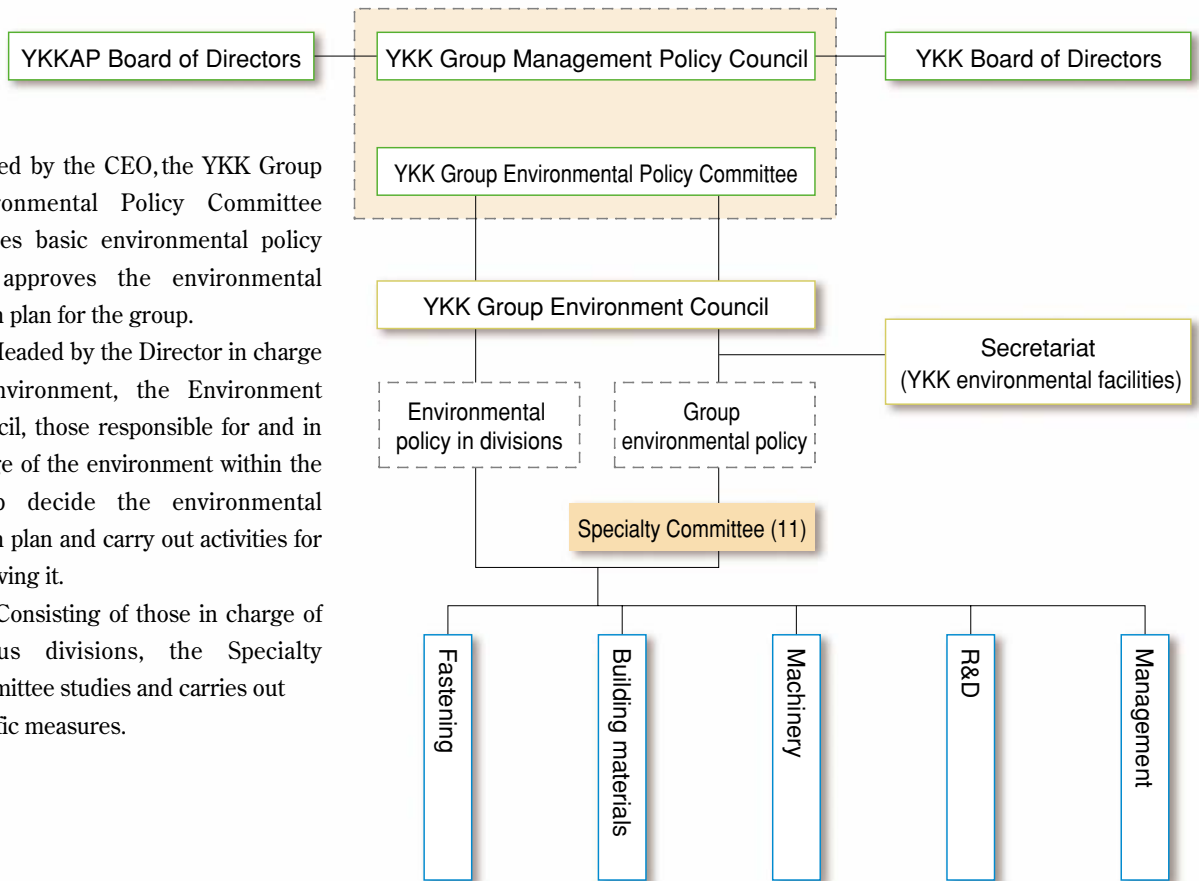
YKKAP Board of Directors

YKK Group Management Policy Council

YKK Board of Directors

ed by the CEO, the YKK Group onmental Policy Committee es basic environmental policy approves the environmental n plan for the group.

Ieaded by the Director in charge nvironment, the Environment cil, those responsible for and in e of the environment within the o decide the environmental n plan and carry out activities for ving it.

Consisting of those in charge of us divisions, the Specialty mittee studies and carries out fic measures.

YKK Group Environmental Policy Committee

YKK Group Environment Council

Secretariat
(YKK environmental facilities)

Environmental policy in divisions

Group environmental policy

Specialty Committee (11)

Fastening

Building materials

Machinery

R&D

Management